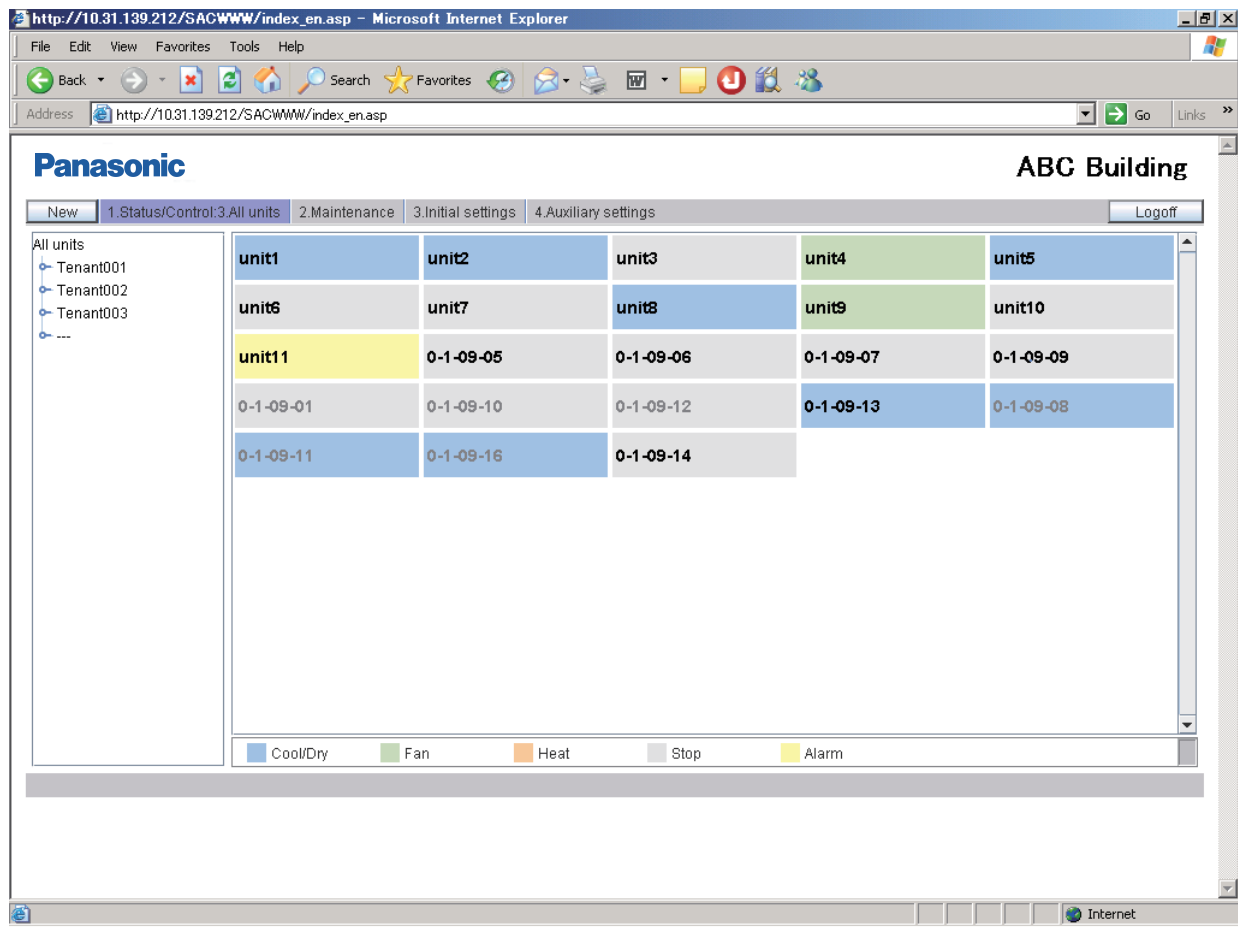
http://10.31.139.212/SACWWW/index_en.asp - Microsoft Internet Explorer

File Edit View Favorites Tools Help

Back Search Favorites

Address http://10.31.139.212/SACWWW/index_en.asp Go Links

Panasonic

ABC Building

New 1.Status/Control:3.All units 2.Maintenance 3.Initial settings 4.Auxiliary settings Logoff

All units
Tenant001
Tenant002
Tenant003
---

| unit1 | unit2 | unit3 | unit4 | unit5 |
|---|---|---|---|---|
| unit6 | unit7 | unit8 | unit9 | unit10 |
| unit11 | 0-1-09-05 | 0-1-09-06 | 0-1-09-07 | 0-1-09-09 |
| 0-1-09-01 | 0-1-09-10 | 0-1-09-12 | 0-1-09-13 | 0-1-09-08 |
| 0-1-09-11 | 0-1-09-16 | 0-1-09-14 | | |

Cool/Dry Fan Heat Stop Alarm

Internet